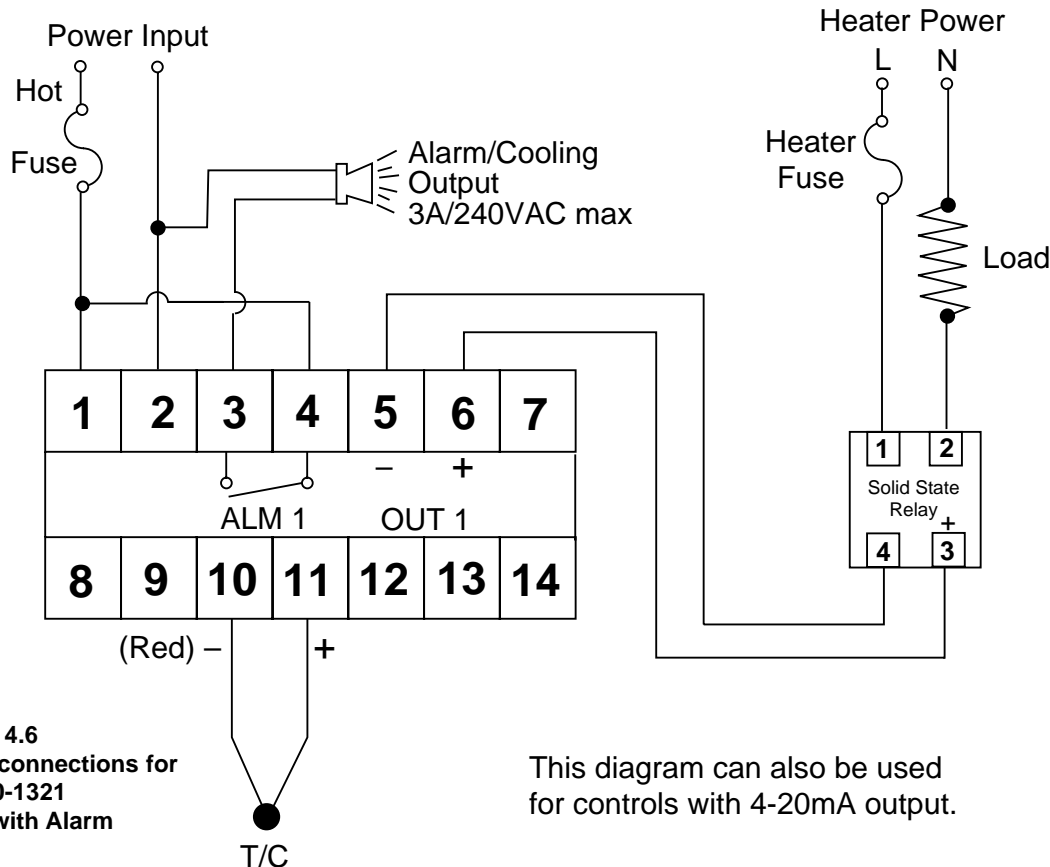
Power Input

Hot

Fuse

Alarm/Cooling Output 3A/240VAC max

Heater Power

L N

Heater Fuse

Load

| 1 | 2 | 3 | 4 | 5 | 6 | 7 |
|---|---|---|---|---|---|---|

– +

ALM 1 OUT 1

| 8 | 9 | 10 | 11 | 12 | 13 | 14 |
|---|---|---|---|---|---|---|

(Red) – +

1 2

Solid State Relay

+

4 3

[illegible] 4.6
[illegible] connections for
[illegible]0-1321
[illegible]with Alarm

This diagram can also be used for controls with 4-20mA output.

T/C